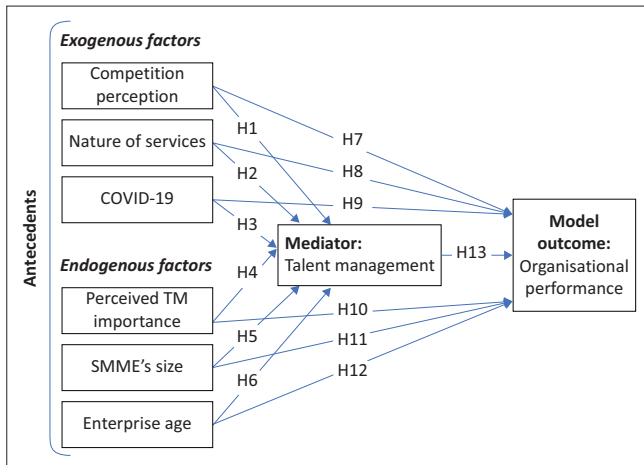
Antecedents

Exogenous factors

Competition perception

Nature of services

COVID-19

Endogenous factors

Perceived TM importance

SMME's size

Enterprise age

H1
H2
H3
H4
H5
H6
H7
H8
H9
H10
H11
H12
H13

Mediator: Talent management

Model outcome: Organisational performance